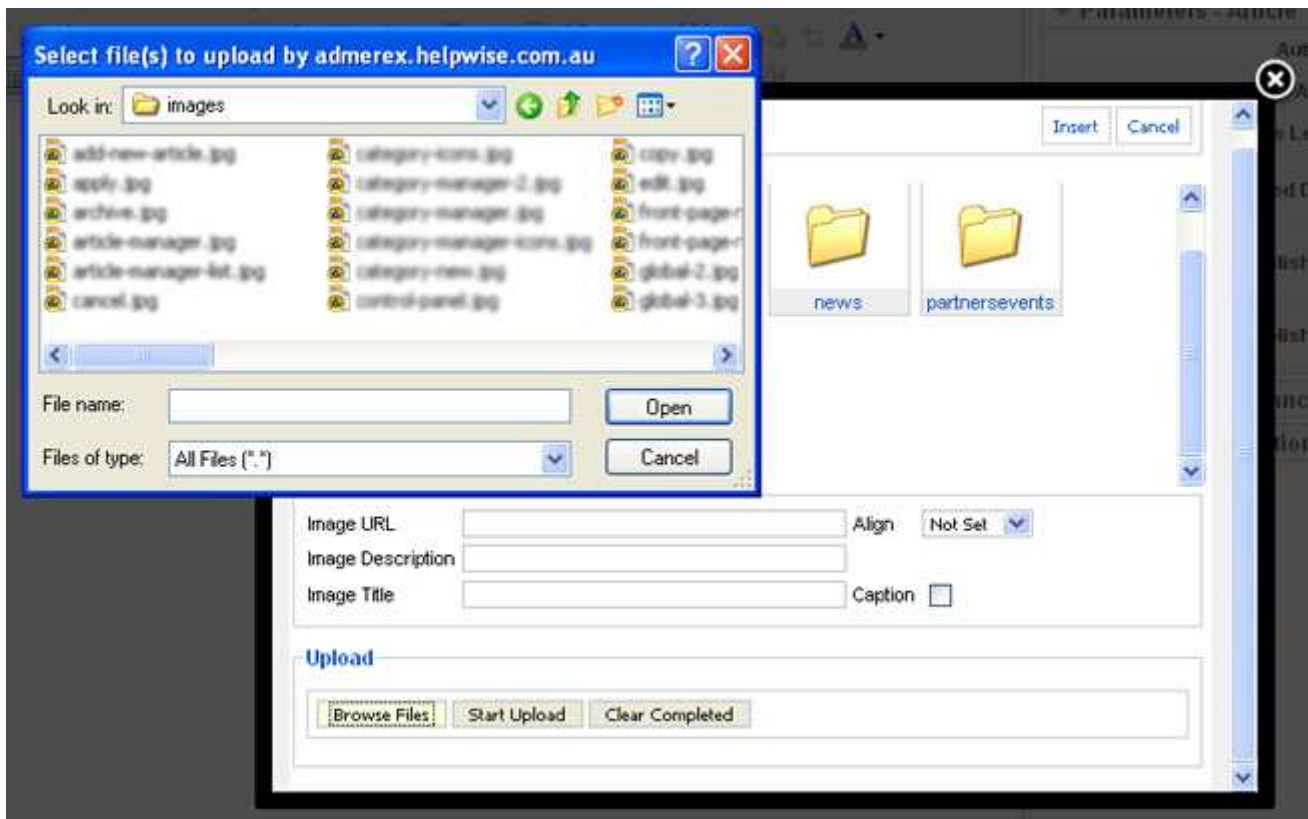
Select file(s) to upload by admerex.helpwise.com.au

Look in: images

add-new-article.jpg
apply.jpg
archive.jpg
article-manager.jpg
article-manager-list.jpg
cancel.jpg
category-icons.jpg
category-manager-2.jpg
category-manager.jpg
category-manager-icons.jpg
category-new.jpg
control-panel.jpg
copy.jpg
edit.jpg
front-page-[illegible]
front-page-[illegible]
global-2.jpg
global-3.jpg

File name:
Open
Files of type: All Files (*.*)
Cancel

Parameters - Article

Insert Cancel

news
partnersevents

Image URL
Align Not Set
Image Description
Image Title
Caption

Upload

Browse Files
Start Upload
Clear Completed